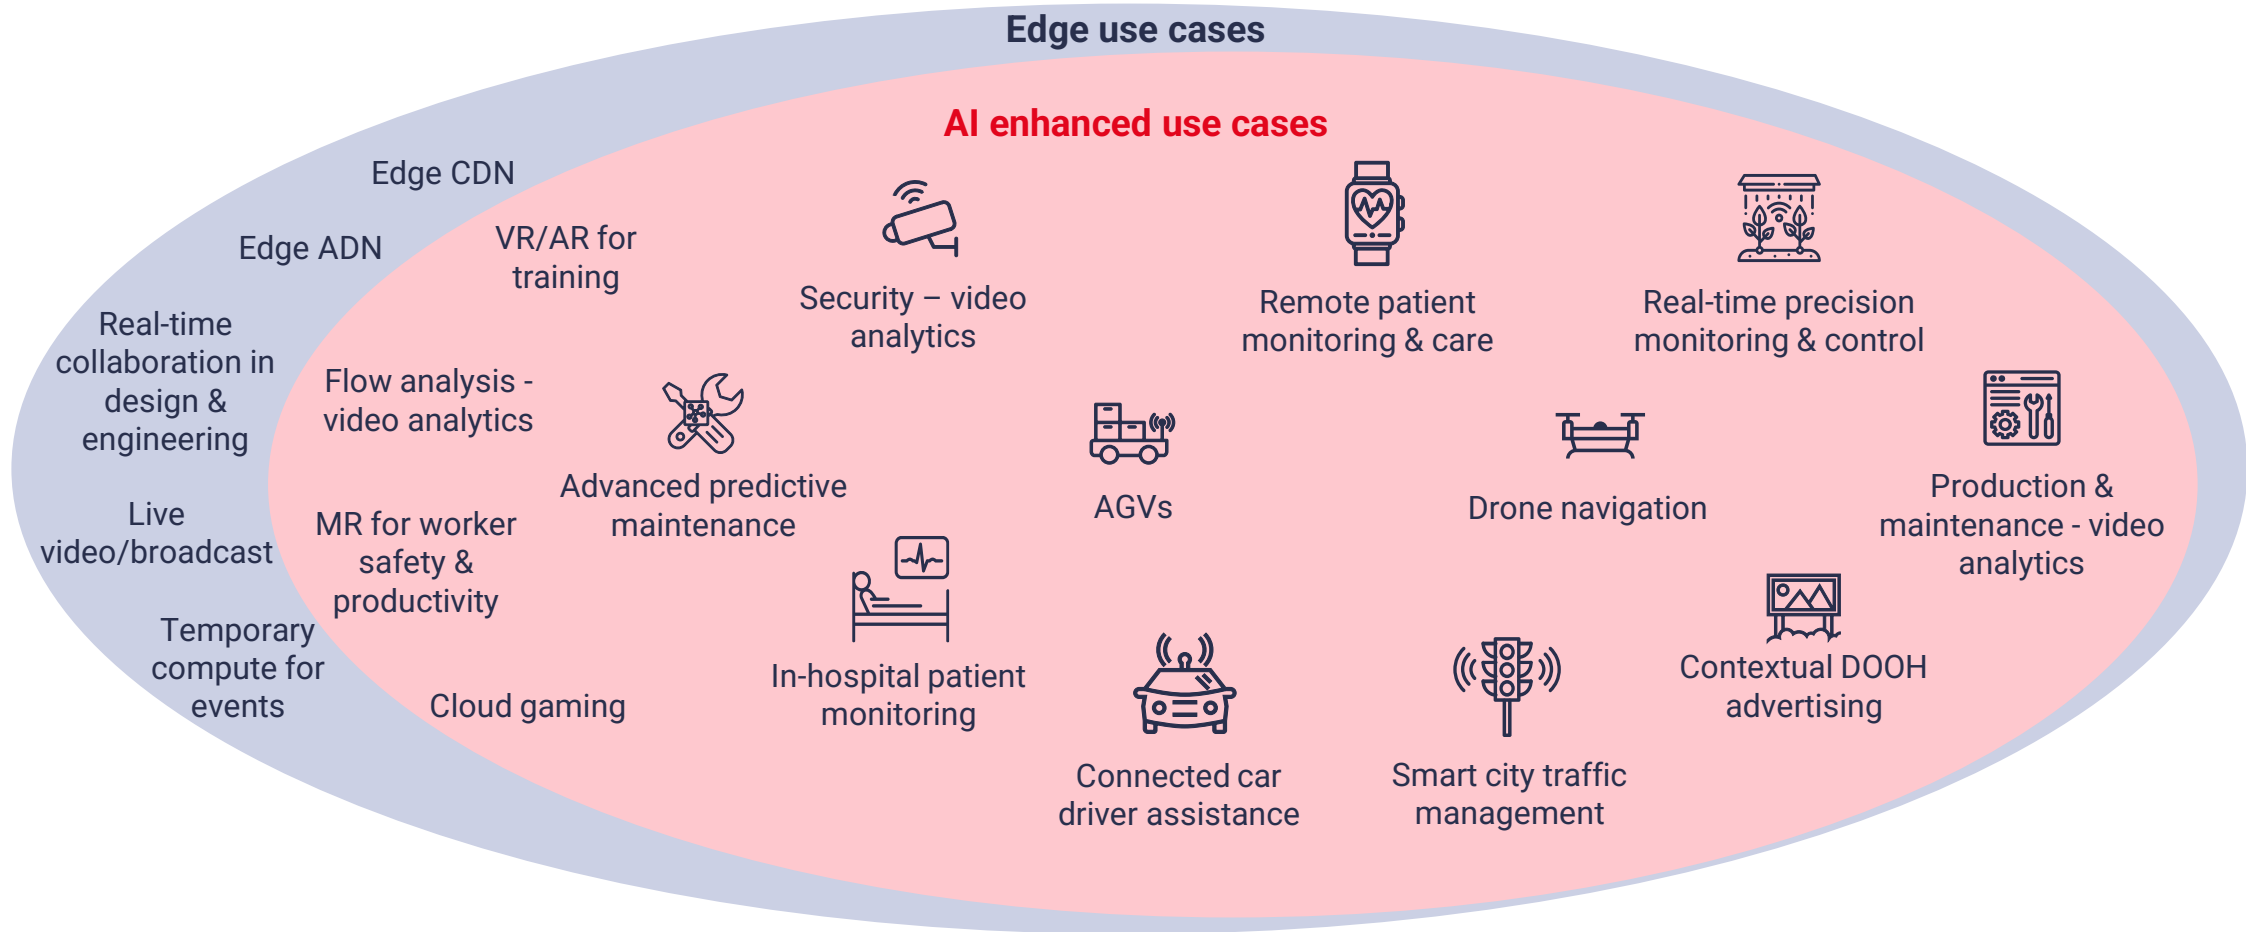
Edge use cases

AI enhanced use cases

Edge CDN

Edge ADN

Real-time collaboration in design & engineering

Live video/broadcast

Temporary compute for events

VR/AR for training

Flow analysis - video analytics

MR for worker safety & productivity

Cloud gaming

Security – video analytics

Advanced predictive maintenance

In-hospital patient monitoring

AGVs

Connected car driver assistance

Remote patient monitoring & care

Drone navigation

Smart city traffic management

Real-time precision monitoring & control

Production & maintenance - video analytics

Contextual DOOH advertising